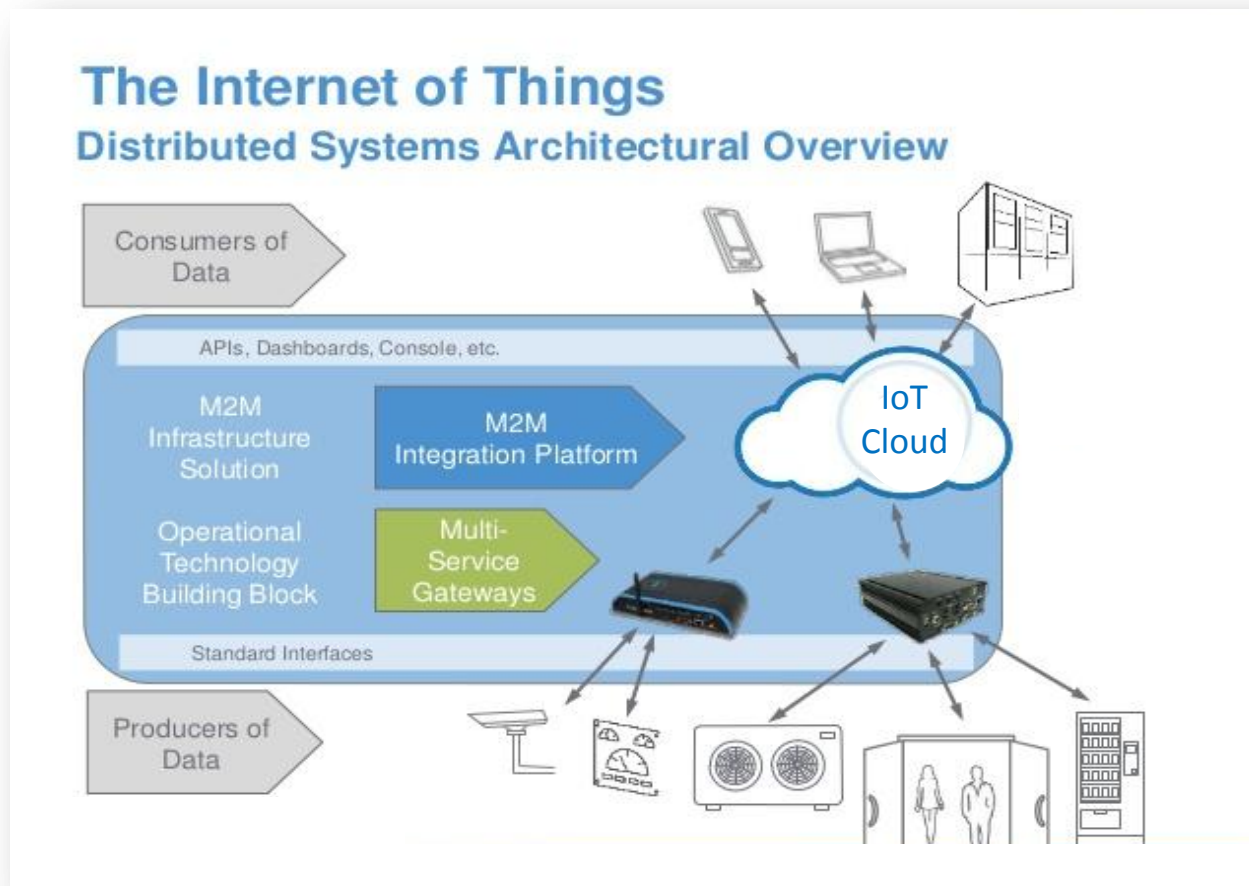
The Internet of Things
Distributed Systems Architectural Overview

Consumers of Data

APIs, Dashboards, Console, etc.

M2M Infrastructure Solution

M2M Integration Platform

IoT Cloud

Operational Technology Building Block

Multi-Service Gateways

Standard Interfaces

Producers of Data